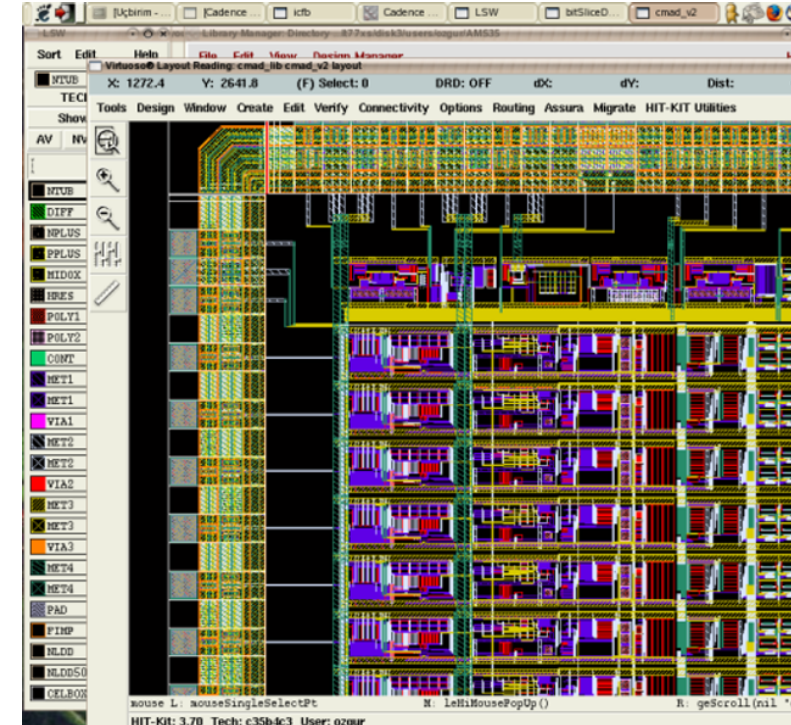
[Uçbirim - | Cadence | icfb | Cadence | LSW | bitSliceD | cmad_v2

Sort Edit Help
Library Manager: Directory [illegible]
File Edit View Design Manager
Virtuoso® Layout Reading: cmad_lib cmad_v2 layout

NTUB
TECI
Show
AV NV

X: 1272.4 Y: 2641.8 (F) Select: 0 DRD: OFF dX: dY: Dist:

Tools Design Window Create Edit Verify Connectivity Options Routing Assura Migrate HIT-KIT Utilities

NTUB
DIFF
NPLUS
PPLUS
MIDOX
HRES
POLY1
POLY2
CONT
MET1
MET1
VIA1
MET2
MET2
VIA2
MET3
MET3
VIA3
MET4
MET4
PAD
FIMP
NLDD
NLDD50
CELBOX

mouse L: mouseSingleSelectPt M: leHiMousePopUp() R: geScroll(nil "

HIT-Kit: 3.70 Tech: c35b4c3 User: ozgur